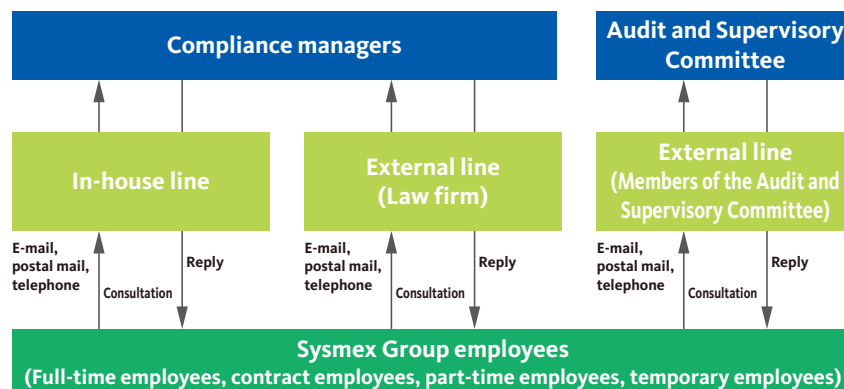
Compliance managers

Audit and Supervisory Committee

In-house line

External line (Law firm)

External line (Members of the Audit and Supervisory Committee)

E-mail, postal mail, telephone

Consultation

Reply

E-mail, postal mail, telephone

Consultation

Reply

E-mail, postal mail, telephone

Consultation

Reply

Sysmex Group employees
(Full-time employees, contract employees, part-time employees, temporary employees)